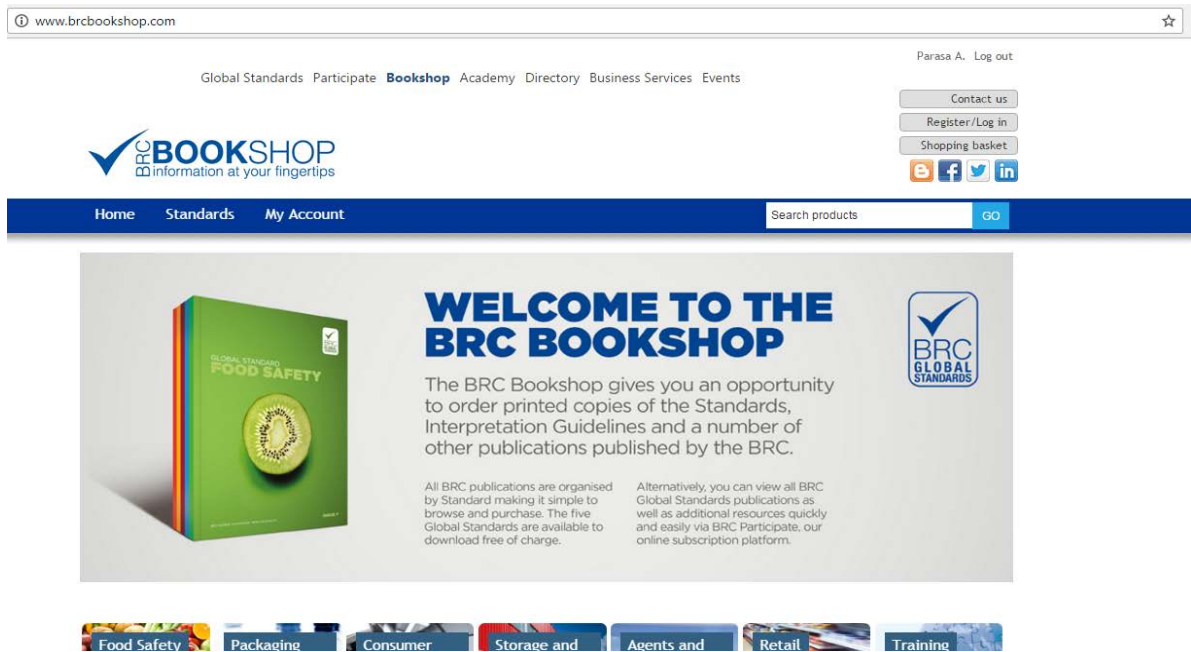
www.brcbookshop.com

Parasa A. Log out

Global Standards Participate **Bookshop** Academy Directory Business Services Events

Contact us
Register/Log in
Shopping basket

BRC BOOKSHOP
information at your fingertips

Home Standards My Account

Search products GO

GLOBAL STANDARD
FOOD SAFETY

WELCOME TO THE BRC BOOKSHOP

The BRC Bookshop gives you an opportunity to order printed copies of the Standards, Interpretation Guidelines and a number of other publications published by the BRC.

BRC GLOBAL STANDARDS

All BRC publications are organised by Standard making it simple to browse and purchase. The five Global Standards are available to download free of charge.

Alternatively, you can view all BRC Global Standards publications as well as additional resources quickly and easily via BRC Participate, our online subscription platform.

Food Safety Packaging Consumer Storage and Agents and Retail Training